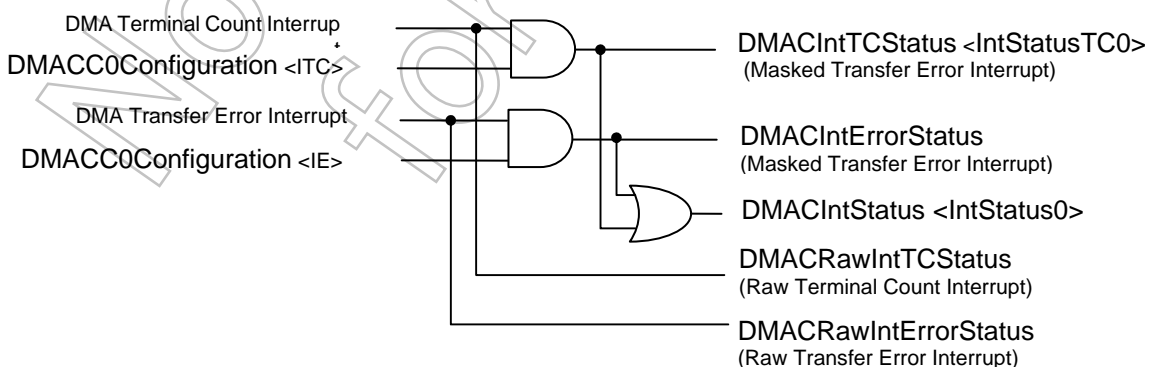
DMA Terminal Count Interrup
DMACC0Configuration <ITC>
DMA Transfer Error Interrupt
DMACC0Configuration <IE>

DMACIntTCStatus <IntStatusTC0>
(Masked Transfer Error Interrupt)

DMACIntErrorStatus
(Masked Transfer Error Interrupt)

DMACIntStatus <IntStatus0>

DMACRawIntTCStatus
(Raw Terminal Count Interrupt)

DMACRawIntErrorStatus
(Raw Transfer Error Interrupt)